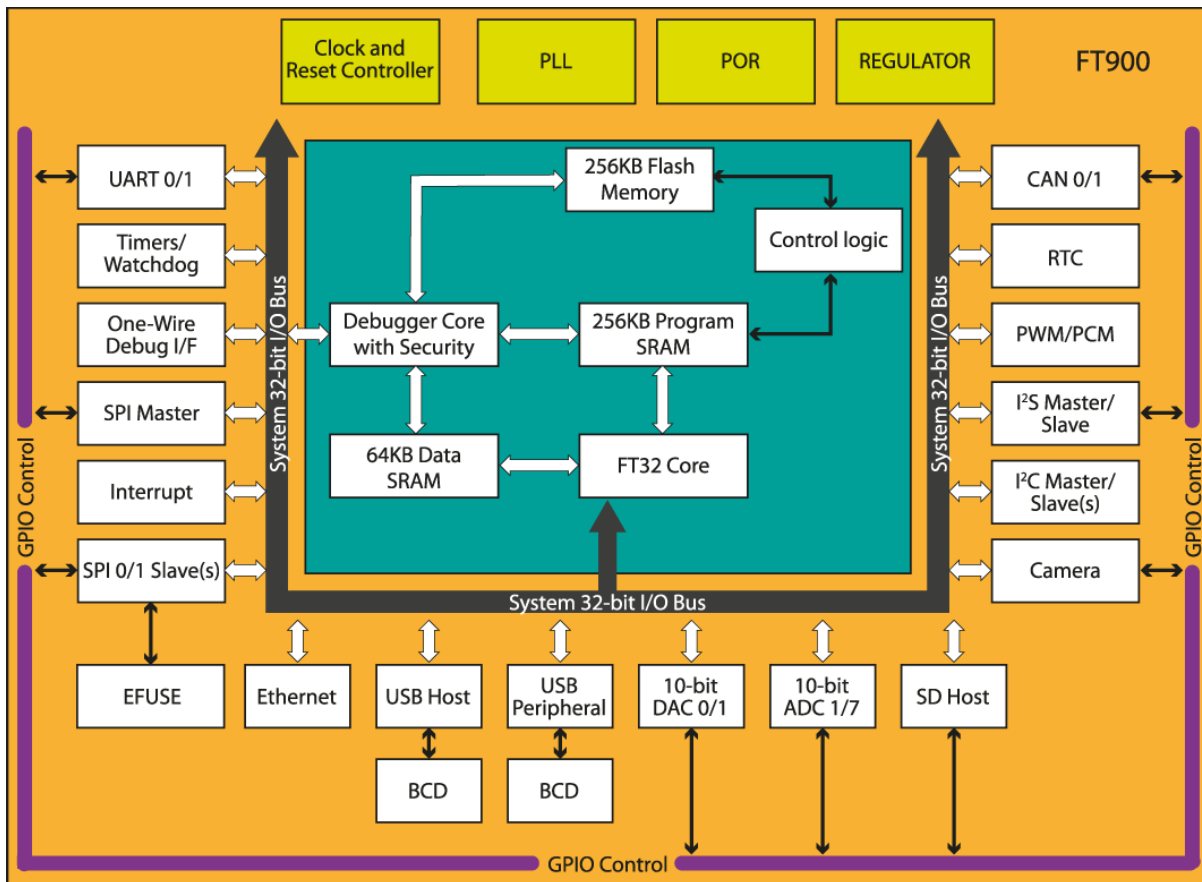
Clock and Reset Controller

PLL

POR

REGULATOR

FT900

UART 0/1

Timers/ Watchdog

One-Wire Debug I/F

SPI Master

Interrupt

SPI 0/1 Slave(s)

GPIO Control

System 32-bit I/O Bus

256KB Flash Memory

Control logic

Debugger Core with Security

256KB Program SRAM

64KB Data SRAM

FT32 Core

System 32-bit I/O Bus

CAN 0/1

RTC

PWM/PCM

I$^2$S Master/ Slave

I$^2$C Master/ Slave(s)

Camera

GPIO Control

System 32-bit I/O Bus

EFUSE

Ethernet

USB Host

USB Peripheral

10-bit DAC 0/1

10-bit ADC 1/7

SD Host

BCD

BCD

GPIO Control